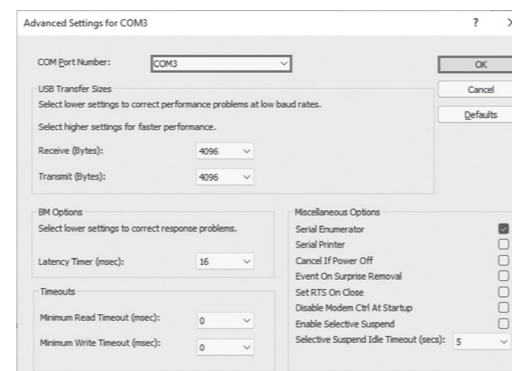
Advanced Settings for COM3 ? X

COM Port Number: COM3

USB Transfer Sizes

Select lower settings to correct performance problems at low baud rates.

Select higher settings for faster performance.

Receive (Bytes): 4096

Transmit (Bytes): 4096

BM Options

Select lower settings to correct response problems.

Latency Timer (msec): 16

Timeouts

Minimum Read Timeout (msec): 0

Minimum Write Timeout (msec): 0

OK

Cancel

Defaults

Miscellaneous Options

Serial Enumerator

Serial Printer

Cancel If Power Off

Event On Surprise Removal

Set RTS On Close

Disable Modem Ctrl At Startup

Enable Selective Suspend

Selective Suspend Idle Timeout (secs): 5